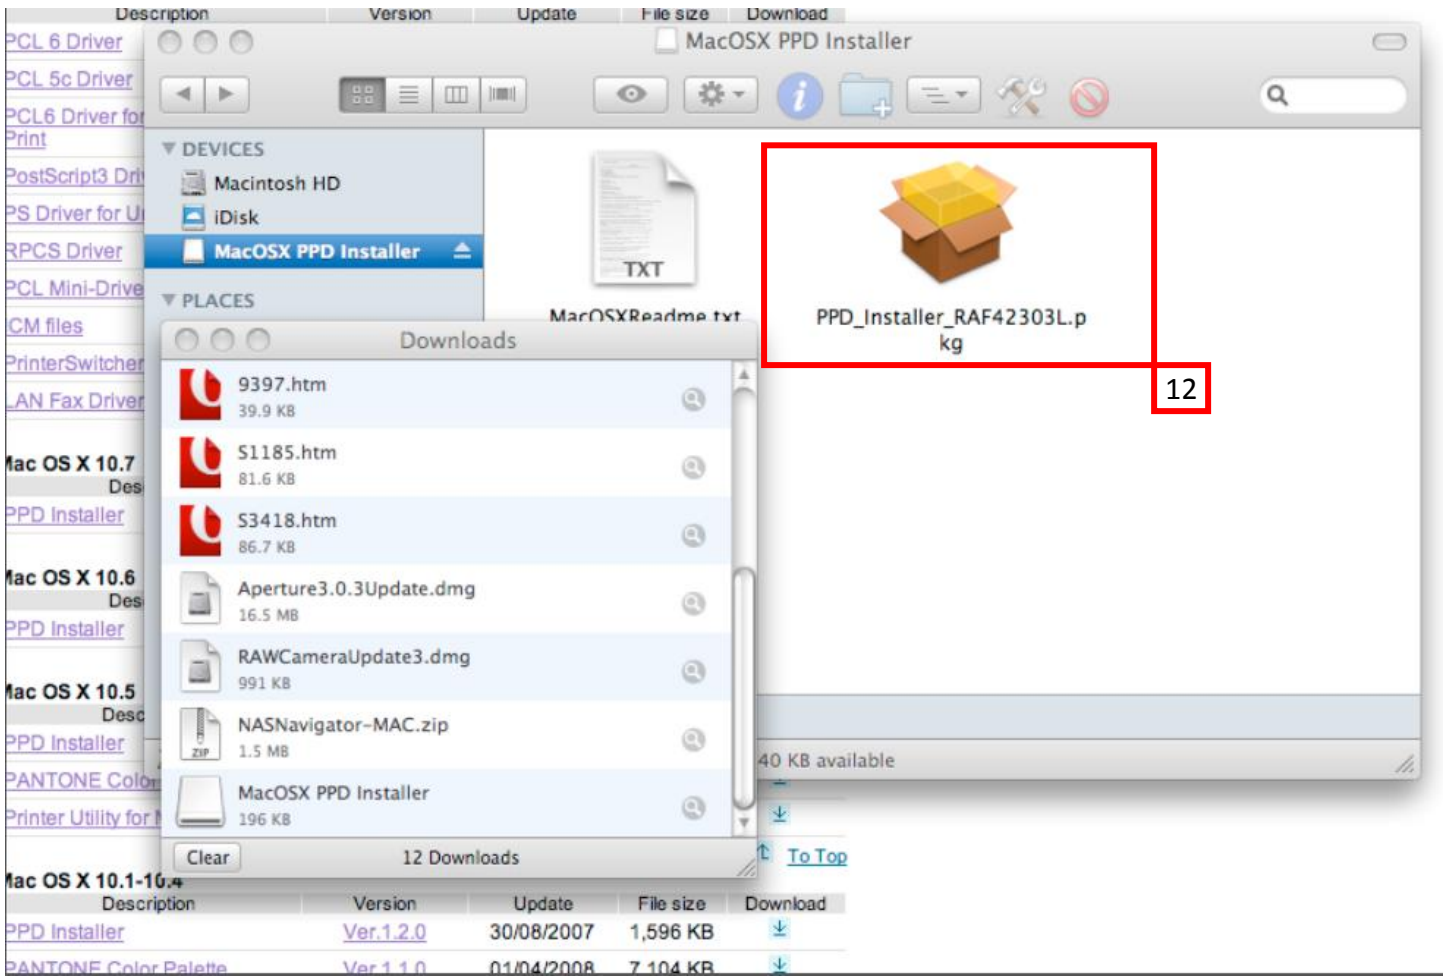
Description Version Update File size Download

PCL 6 Driver
PCL 5c Driver
PCL6 Driver for Print
PostScript3 Dri
PS Driver for U
RPCS Driver
PCL Mini-Drive
CM files
PrinterSwitcher
LAN Fax Driver

lac OS X 10.7
Des
PPD Installer

lac OS X 10.6
Des
PPD Installer

lac OS X 10.5
Desc
PPD Installer
PANTONE Colo
Printer Utility for

MacOSX PPD Installer

DEVICES
Macintosh HD
iDisk
MacOSX PPD Installer
PLACES

TXT
MacOSXReadme.txt

PPD_Installer_RAF42303L.pkg

12

Downloads

9397.htm
39.9 KB
S1185.htm
81.6 KB
S3418.htm
86.7 KB
Aperture3.0.3Update.dmg
16.5 MB
RAWCameraUpdate3.dmg
991 KB
NASNavigator-MAC.zip
1.5 MB
MacOSX PPD Installer
196 KB

Clear
12 Downloads

40 KB available

To Top

lac OS X 10.1-10.4

| Description | Version | Update | File size | Download |
|---|---|---|---|---|
| PPD Installer | Ver.1.2.0 | 30/08/2007 | 1,596 KB | |
| PANTONE Color Palette | Ver.1.1.0 | 01/04/2008 | 7,104 KB | |